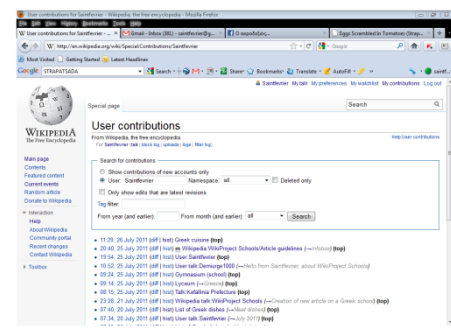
User contributions for Saintfevrier - Wikipedia, the free encyclopedia - Mozilla Firefox

File Edit View History Bookmarks Tools Help

User contributions for Saintfevrier - ... | Gmail - Inbox (85) - saintfevrier@g... | Ο αφοδελ(ελ)ς... | Eggs Scrambled In Tomatoes (Strap...

http://en.wikipedia.org/wiki/Special:Contributions/Saintfevrier

Google

Most Visited | Getting Started | Latest Headlines

Google STRAPATSADA | Search | Share | Bookmarks | Translate | AutoFill | saintf...

Saintfevrier My talk My preferences My watchlist My contributions Log out

Special page

Search

WIKIPEDIA
The Free Encyclopedia

User contributions

From Wikipedia, the free encyclopedia

For Saintfevrier (talk | block log | uploads | logs | filter log)

Help User contributions

Main page
Contents
Featured content
Current events
Random article
Donate to Wikipedia

Interaction
Help
About Wikipedia
Community portal
Recent changes
Contact Wikipedia

Toolbox

Search for contributions

Show contributions of new accounts only
User: Saintfevrier   Namespace: all   Deleted only
Only show edits that are latest revisions
Tag filter:
From year (and earlier):   From month (and earlier): all   Search

• 11:29, 26 July 2011 (diff | hist) Greek cuisine (top)
• 20:40, 25 July 2011 (diff | hist) m Wikipedia:WikiProject Schools/Article guidelines (→Infobox) (top)
• 19:54, 25 July 2011 (diff | hist) User:Saintfevrier (top)
• 10:52, 25 July 2011 (diff | hist) User talk:Demiurge1000 (→Hello from Saintfevrier, about WikiProject Schools)
• 09:24, 25 July 2011 (diff | hist) Gymnasium (school) (top)
• 09:14, 25 July 2011 (diff | hist) Lyceum (→Greece) (top)
• 08:15, 25 July 2011 (diff | hist) Talk:Kallithea Prefecture (top)
• 23:28, 21 July 2011 (diff | hist) Wikipedia talk:WikiProject Schools (→Creation of new article on a Greek school) (top)
• 07:40, 20 July 2011 (diff | hist) List of Greek dishes (→Meat dishes) (top)
• 07:38, 20 July 2011 (diff | hist) User talk:Saintfevrier (→July 2011) (top)
• 07:34, 20 July 2011 (diff | hist) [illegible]